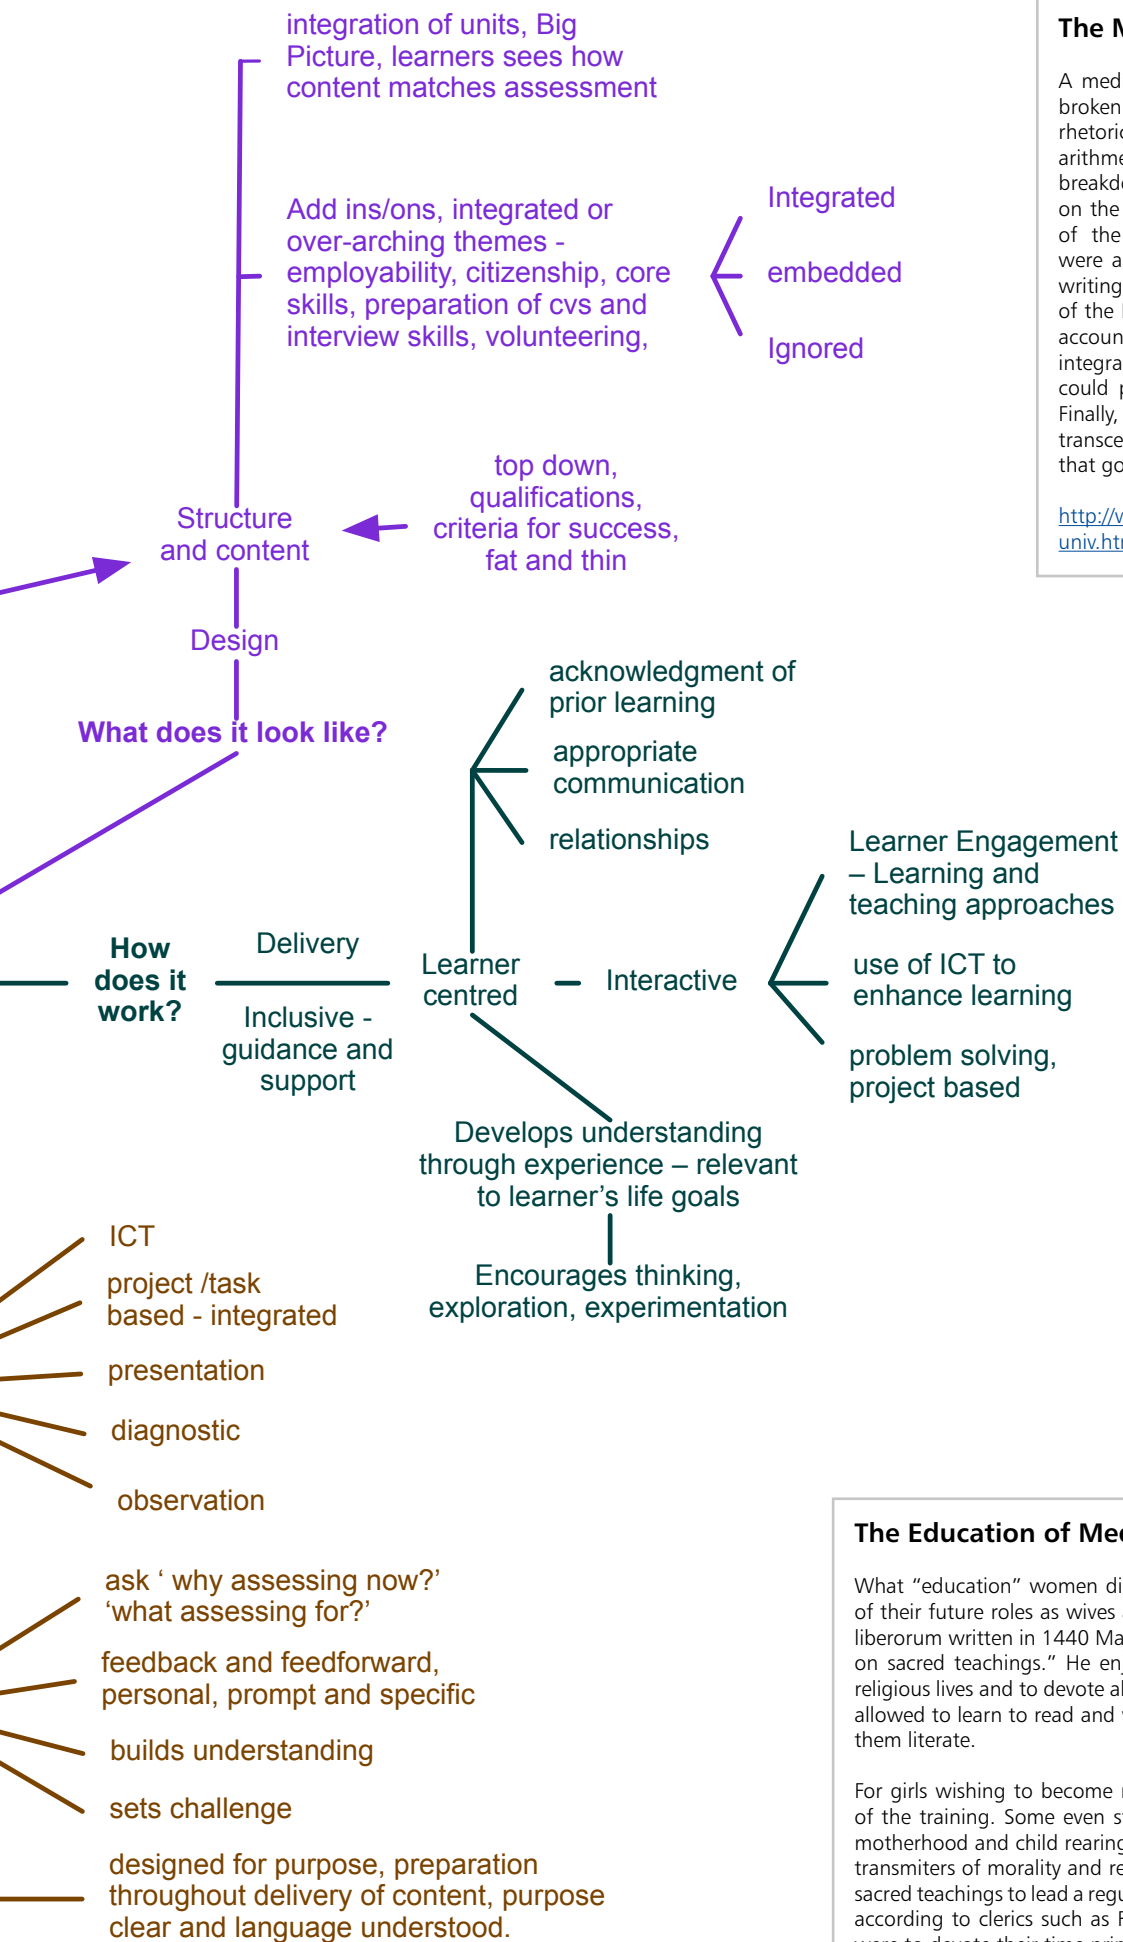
integration of units, Big Picture, learners sees how content matches assessment

Add ins/ons, integrated or over-arching themes - employability, citizenship, core skills, preparation of cvs and interview skills, volunteering,

Integrated

embedded

Ignored

The M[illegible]

A med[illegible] broken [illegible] rhetoric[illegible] arithme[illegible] breakdo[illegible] on the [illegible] of the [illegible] were a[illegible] writing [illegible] of the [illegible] accoun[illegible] integra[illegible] could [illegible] Finally, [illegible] transce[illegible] that go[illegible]

http://v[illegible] univ.htm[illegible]

top down, qualifications, criteria for success, fat and thin

Structure and content

Design

What does it look like?

acknowledgment of prior learning

appropriate communication

relationships

Learner Engagement – Learning and teaching approaches

use of ICT to enhance learning

problem solving, project based

How does it work?

Delivery

Inclusive - guidance and support

Learner centred

Interactive

Develops understanding through experience – relevant to learner's life goals

Encourages thinking, exploration, experimentation

ICT

project /task based - integrated

presentation

diagnostic

observation

ask ' why assessing now?' 'what assessing for?'

feedback and feedforward, personal, prompt and specific

builds understanding

sets challenge

designed for purpose, preparation throughout delivery of content, purpose clear and language understood.

The Education of Me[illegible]

What "education" women di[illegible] of their future roles as wives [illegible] liberorum written in 1440 Ma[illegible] on sacred teachings." He en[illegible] religious lives and to devote a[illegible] allowed to learn to read and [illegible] them literate.

For girls wishing to become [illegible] of the training. Some even s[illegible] motherhood and child rearing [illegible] transmiters of morality and re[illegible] sacred teachings to lead a regu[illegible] according to clerics such as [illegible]